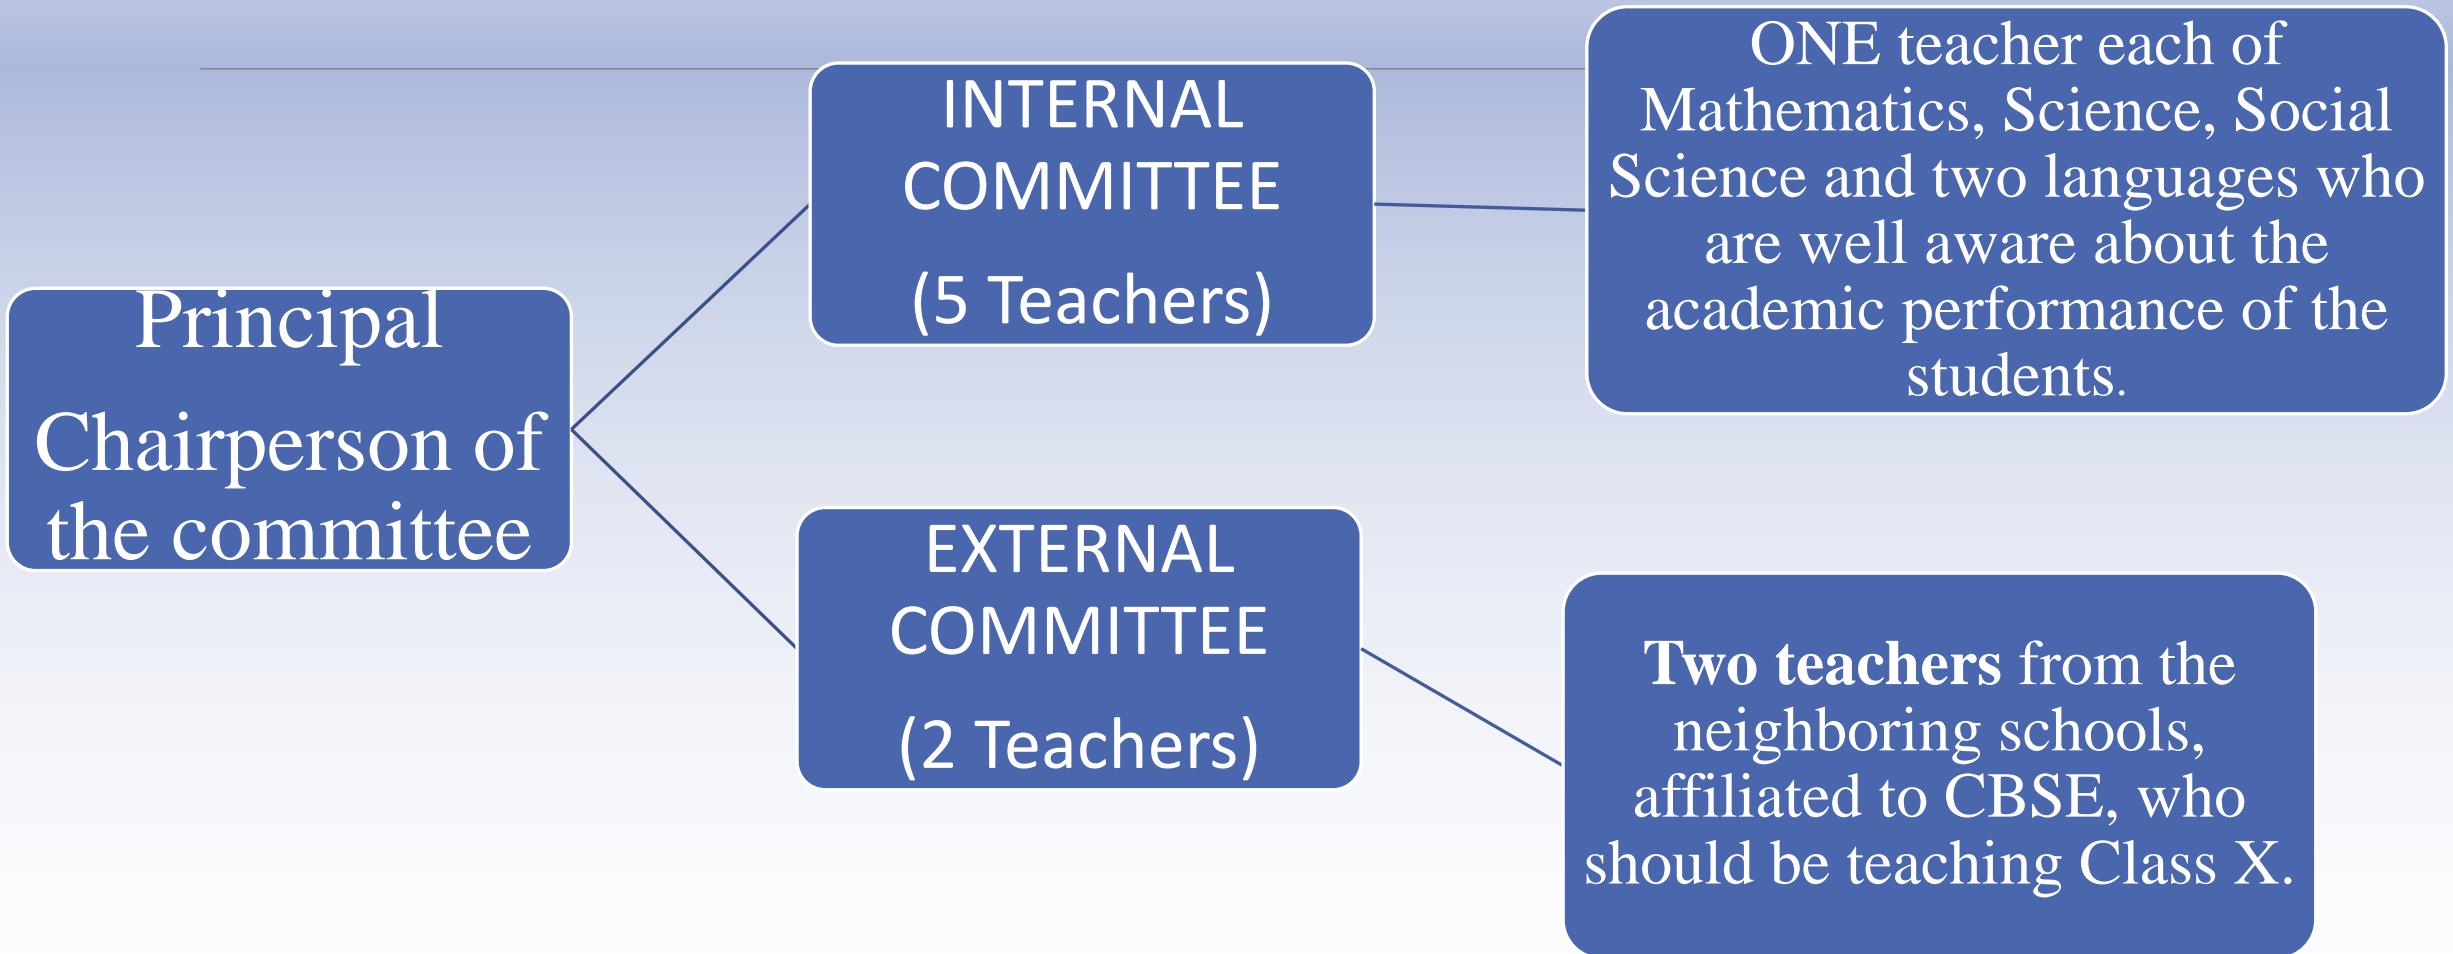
Principal

Chairperson of the committee

INTERNAL COMMITTEE

(5 Teachers)

ONE teacher each of Mathematics, Science, Social Science and two languages who are well aware about the academic performance of the students.

EXTERNAL COMMITTEE

(2 Teachers)

**Two teachers** from the neighboring schools, affiliated to CBSE, who should be teaching Class X.